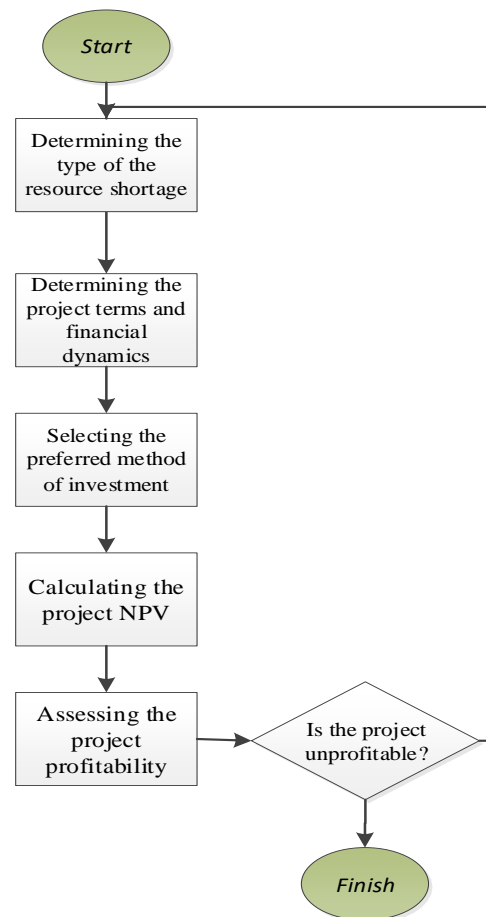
Start

Determining the type of the resource shortage

Determining the project terms and financial dynamics

Selecting the preferred method of investment

Calculating the project NPV

Assessing the project profitability

Is the project unprofitable?

Finish